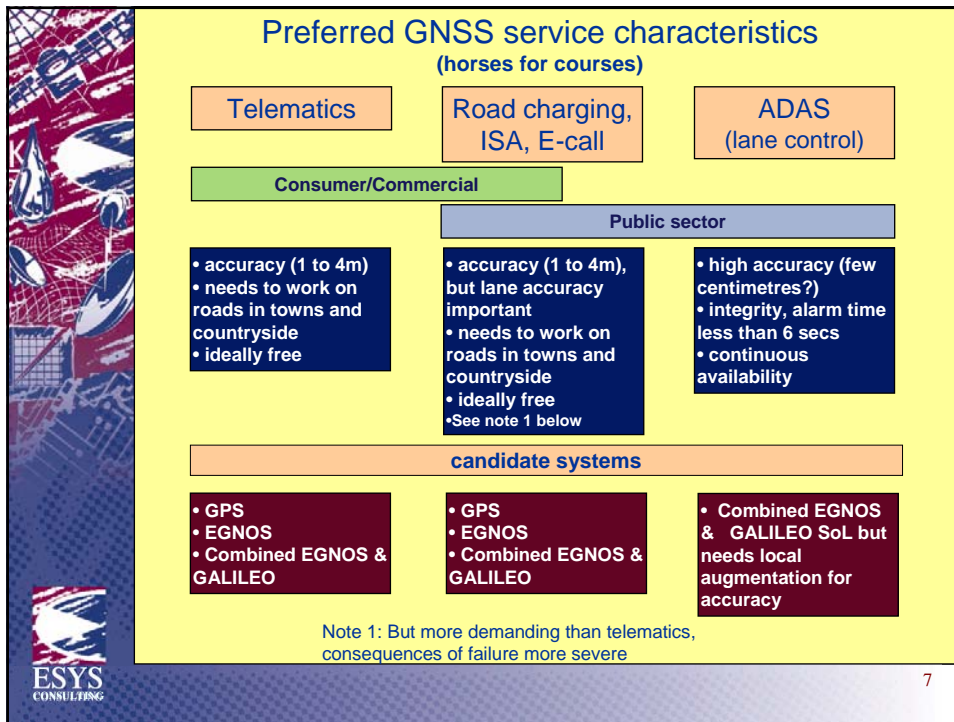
Preferred GNSS service characteristics
(horses for courses)

Telematics

Road charging, ISA, E-call

ADAS
(lane control)

Consumer/Commercial

Public sector

• accuracy (1 to 4m)
• needs to work on roads in towns and countryside
• ideally free

• accuracy (1 to 4m), but lane accuracy important
• needs to work on roads in towns and countryside
• ideally free
•See note 1 below

• high accuracy (few centimetres?)
• integrity, alarm time less than 6 secs
• continuous availability

candidate systems

• GPS
• EGNOS
• Combined EGNOS & GALILEO

• GPS
• EGNOS
• Combined EGNOS & GALILEO

• Combined EGNOS & GALILEO SoL but needs local augmentation for accuracy

Note 1: But more demanding than telematics, consequences of failure more severe

ESYS
CONSULTING

7